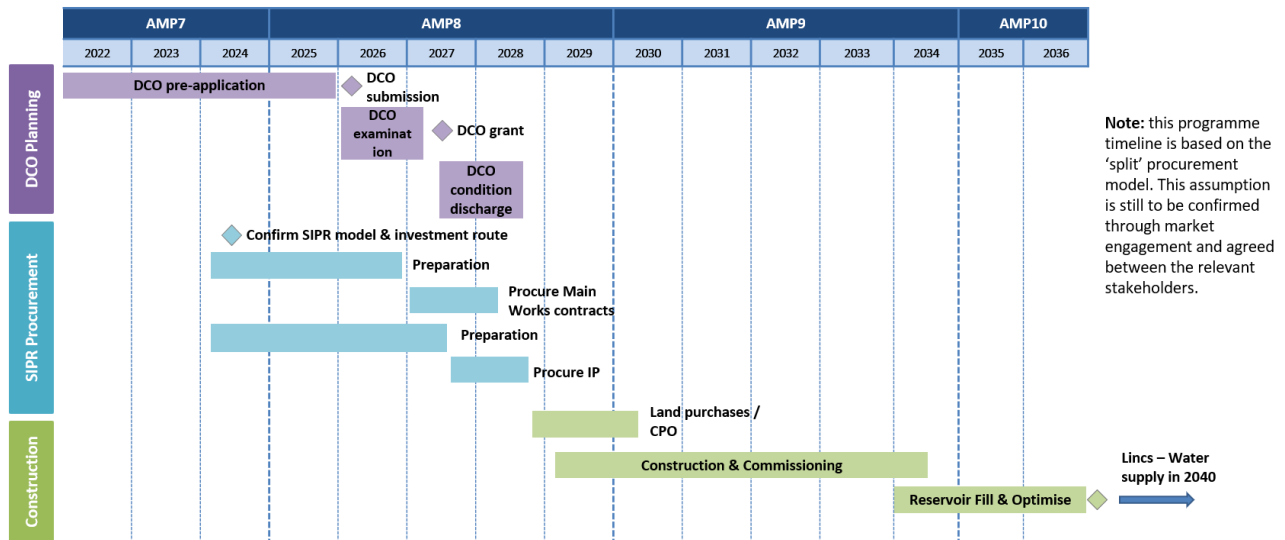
| AMP7 | | | AMP8 | | | | | AMP9 | | | | | AMP10 | |
|---|---|---|---|---|---|---|---|---|---|---|---|---|---|---|
| 2022 | 2023 | 2024 | 2025 | 2026 | 2027 | 2028 | 2029 | 2030 | 2031 | 2032 | 2033 | 2034 | 2035 | 2036 |

DCO Planning

DCO pre-application

DCO submission

DCO examination

DCO grant

DCO condition discharge

SIPR Procurement

Confirm SIPR model & investment route

Preparation

Procure Main Works contracts

Preparation

Procure IP

Construction

Land purchases / CPO

Construction & Commissioning

Reservoir Fill & Optimise

Lincs – Water supply in 2040

**Note:** this programme timeline is based on the 'split' procurement model. This assumption is still to be confirmed through market engagement and agreed between the relevant stakeholders.